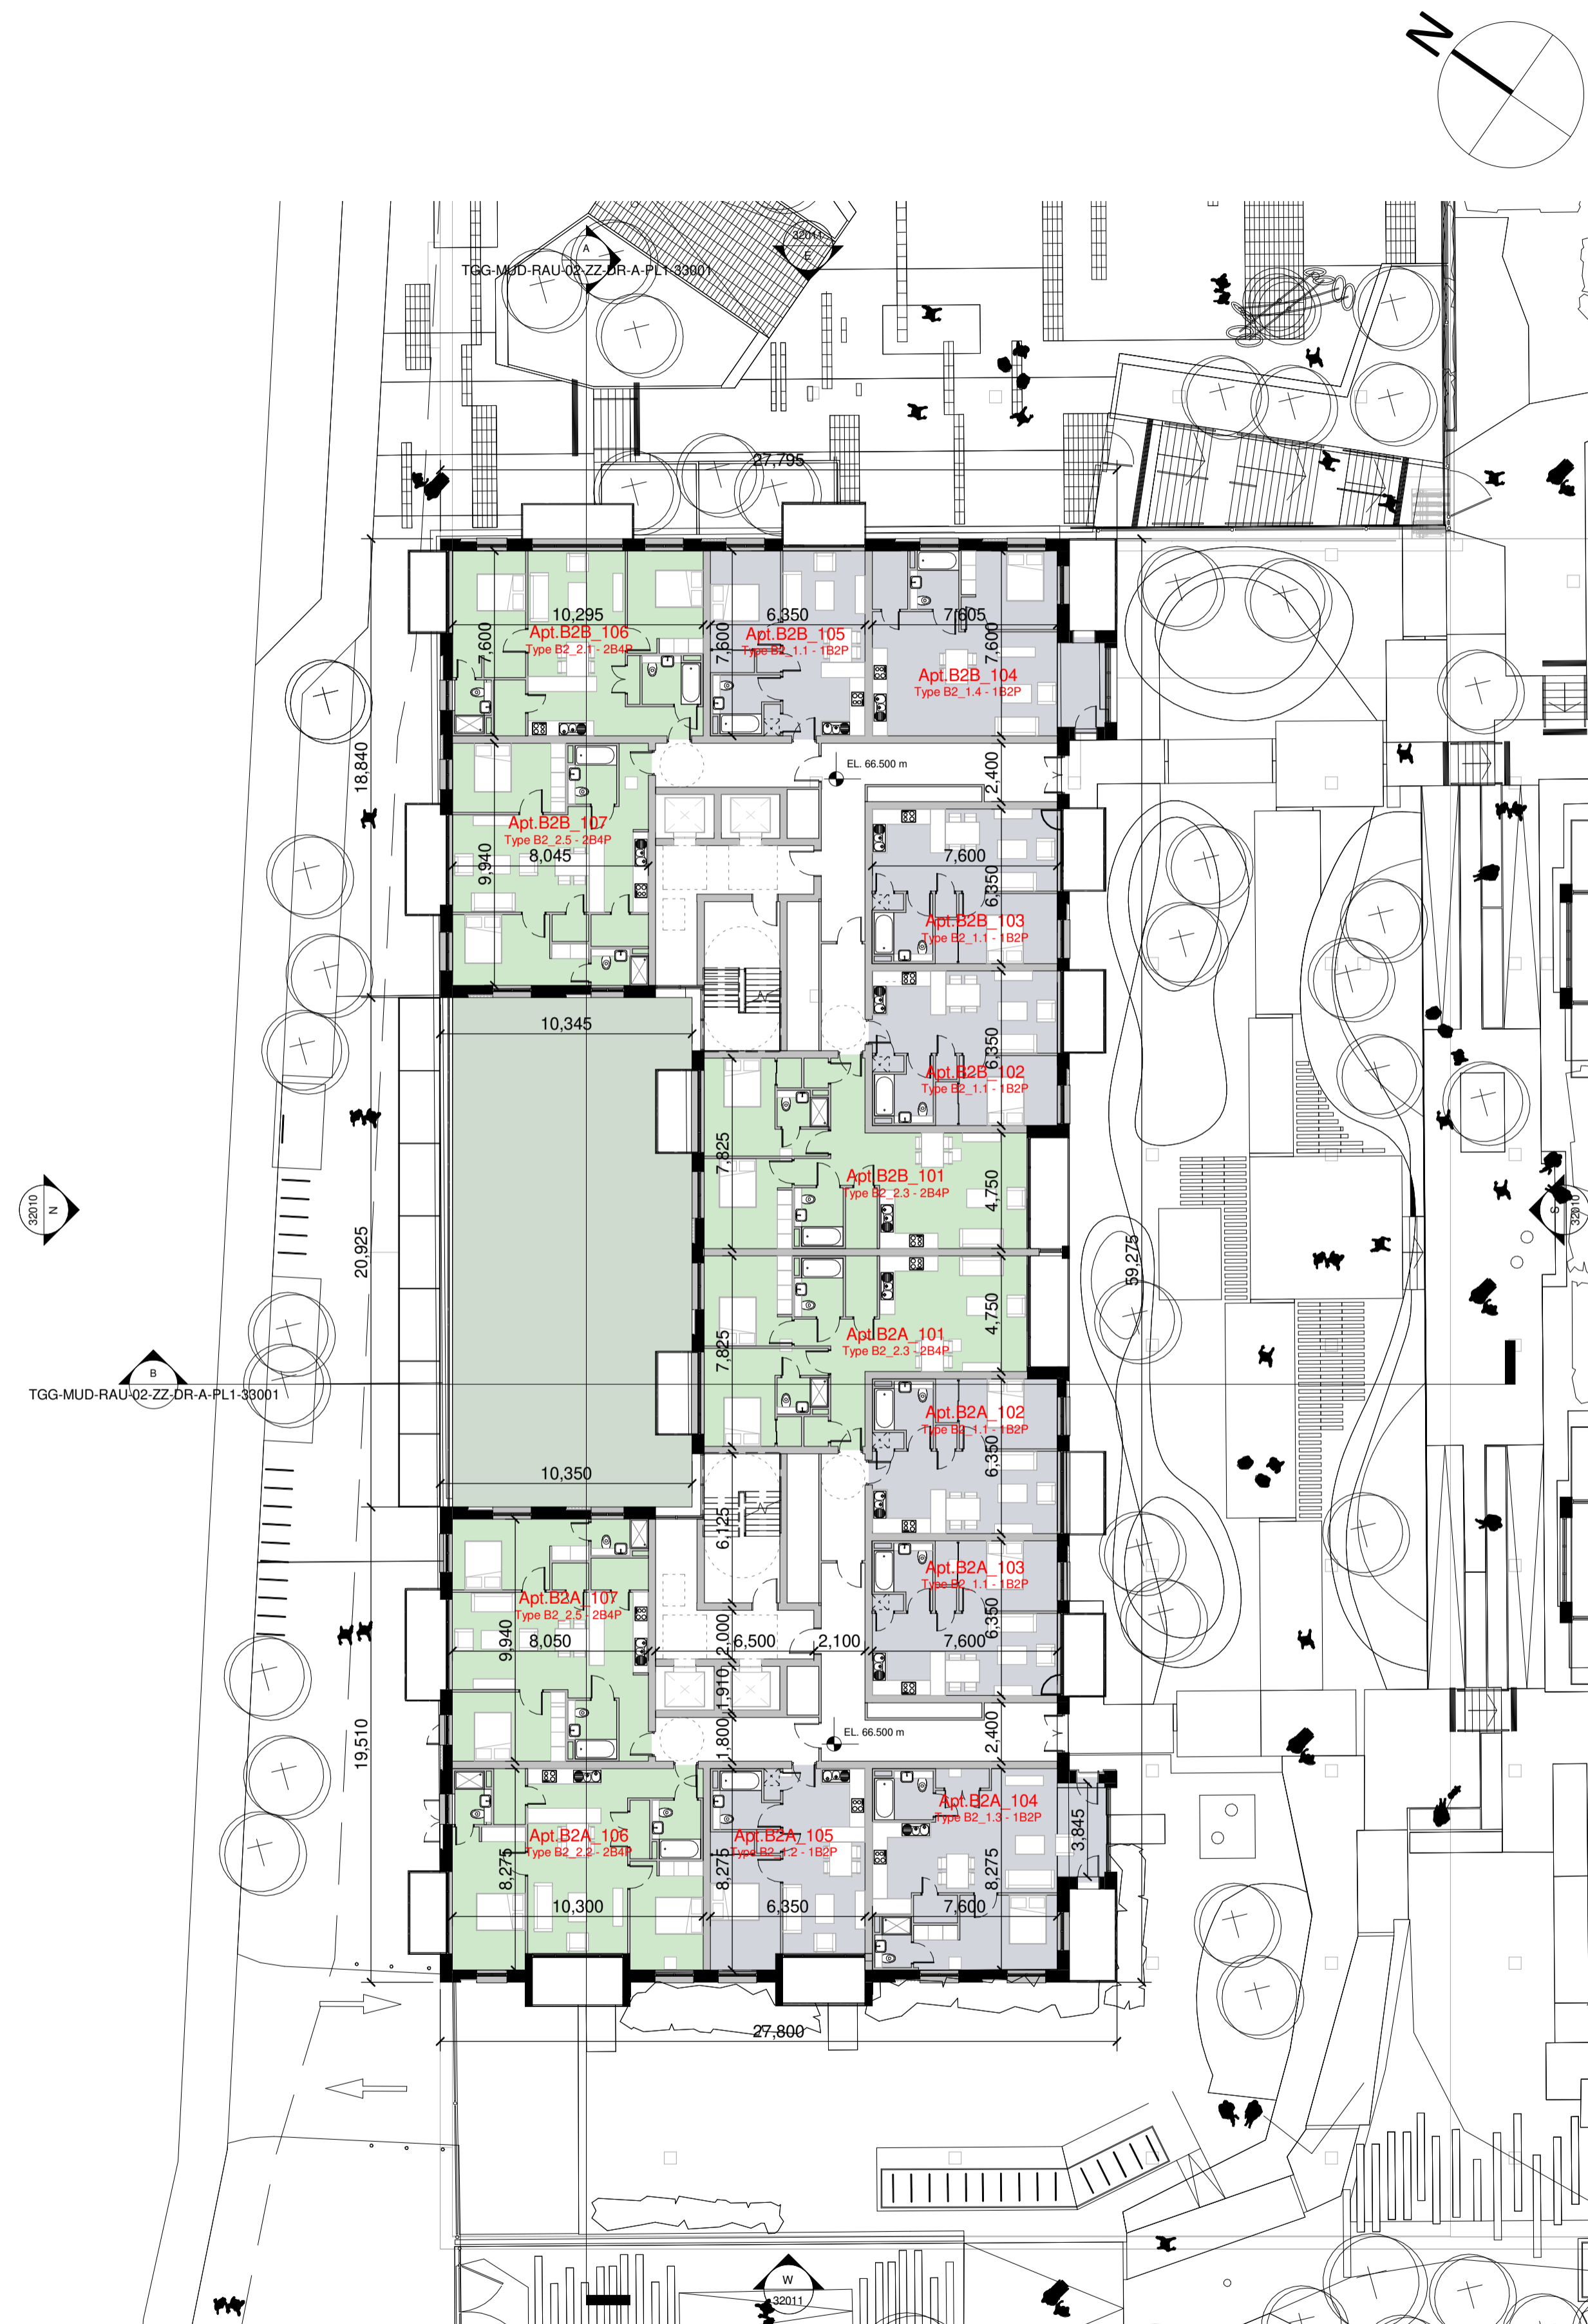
N

A

32011

E

TGG-MUD-RAU-02-ZZ-DR-A-PL1-33001

27,795

10,295
Apt.B2B_106
Type B2_2.1 - 2B4P
7,600

6,350
Apt.B2B_105
Type B2_1.1 - 1B2P
7,600

7,605
Apt.B2B_104
Type B2_1.4 - 1B2P
7,600

EL. 66.500 m
2,400

18,840

Apt.B2B_107
Type B2_2.5 - 2B4P
8,045
9,940

7,600
6,350
Apt.B2B_103
Type B2_1.1 - 1B2P

10,345

6,350
Apt.B2B_102
Type B2_1.1 - 1B2P

32010
N

7,825
Apt.B2B_101
Type B2_2.3 - 2B4P
4,750

20,925

59,275

S
32010

4,750
Apt.B2A_101
Type B2_2.3 - 2B4P
7,825

B
TGG-MUD-RAU-02-ZZ-DR-A-PL1-33001

Apt.B2A_102
Type B2_1.1 - 1B2P
6,350

10,350

6,125

Apt.B2A_103
Type B2_1.1 - 1B2P
6,350
7,600

Apt.B2A_107
Type B2_2.5 - 2B4P
9,940
8,050

2,000
6,500
2,100
1,910
1,800

19,510

EL. 66.500 m
2,400

Apt.B2A_104
Type B2_1.3 - 1B2P
3,845

Apt.B2A_106
Type B2_2.2 - 2B4P
8,275
10,300

Apt.B2A_105
Type B2_1.2 - 1B2P
8,275
6,350

8,275
7,600

27,800

W
32011